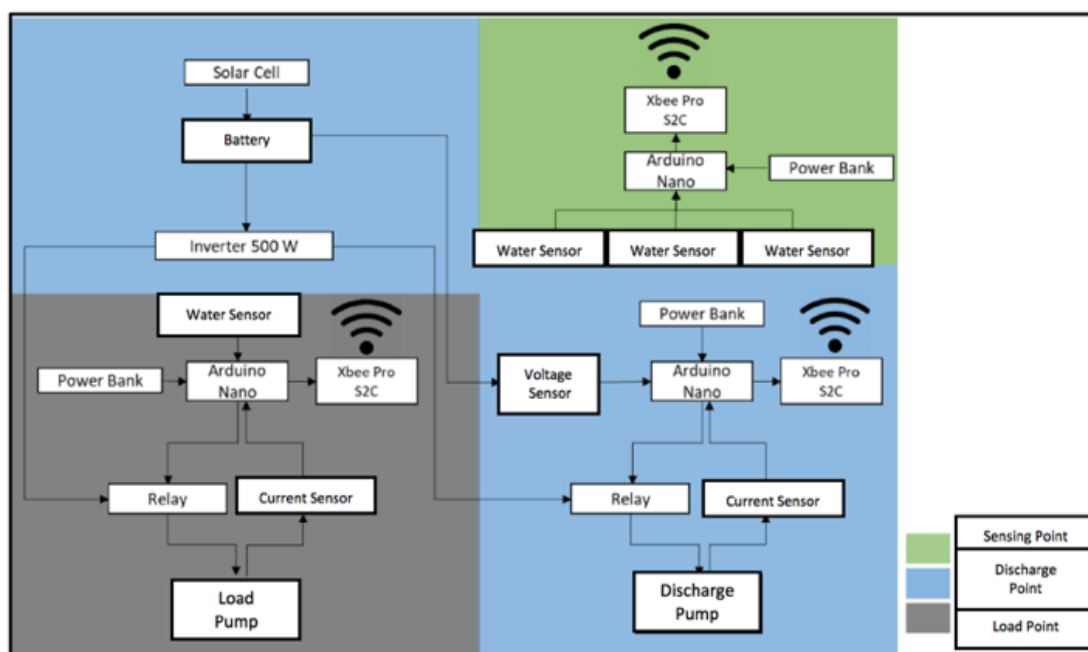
Solar Cell

Battery

Inverter 500 W

Xbee Pro S2C

Arduino Nano

Power Bank

Water Sensor

Water Sensor

Water Sensor

Water Sensor

Power Bank

Arduino Nano

Xbee Pro S2C

Relay

Current Sensor

Load Pump

Voltage Sensor

Power Bank

Arduino Nano

Xbee Pro S2C

Relay

Current Sensor

Discharge Pump

Sensing Point

Discharge Point

Load Point